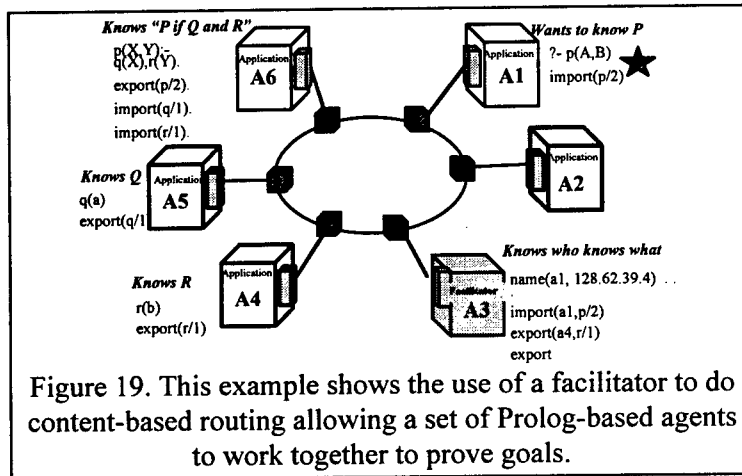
Knows "P if Q and R"
p(X,Y) :-
q(X),r(Y).
export(p/2).
import(q/1).
import(r/1).

Application
A6

Application
A1

Wants to know P
?- p(A,B)
import(p/2)

Application
A2

Knows Q
q(a)
export(q/1

Application
A5

Application
A4

Knows R
r(b)
export(r/1)

Facilitator
A3

Knows who knows what
name(a1, 128.62.39.4) . .
import(a1,p/2)
export(a4,r/1)
export

Figure 19. This example shows the use of a facilitator to do content-based routing allowing a set of Prolog-based agents to work together to prove goals.